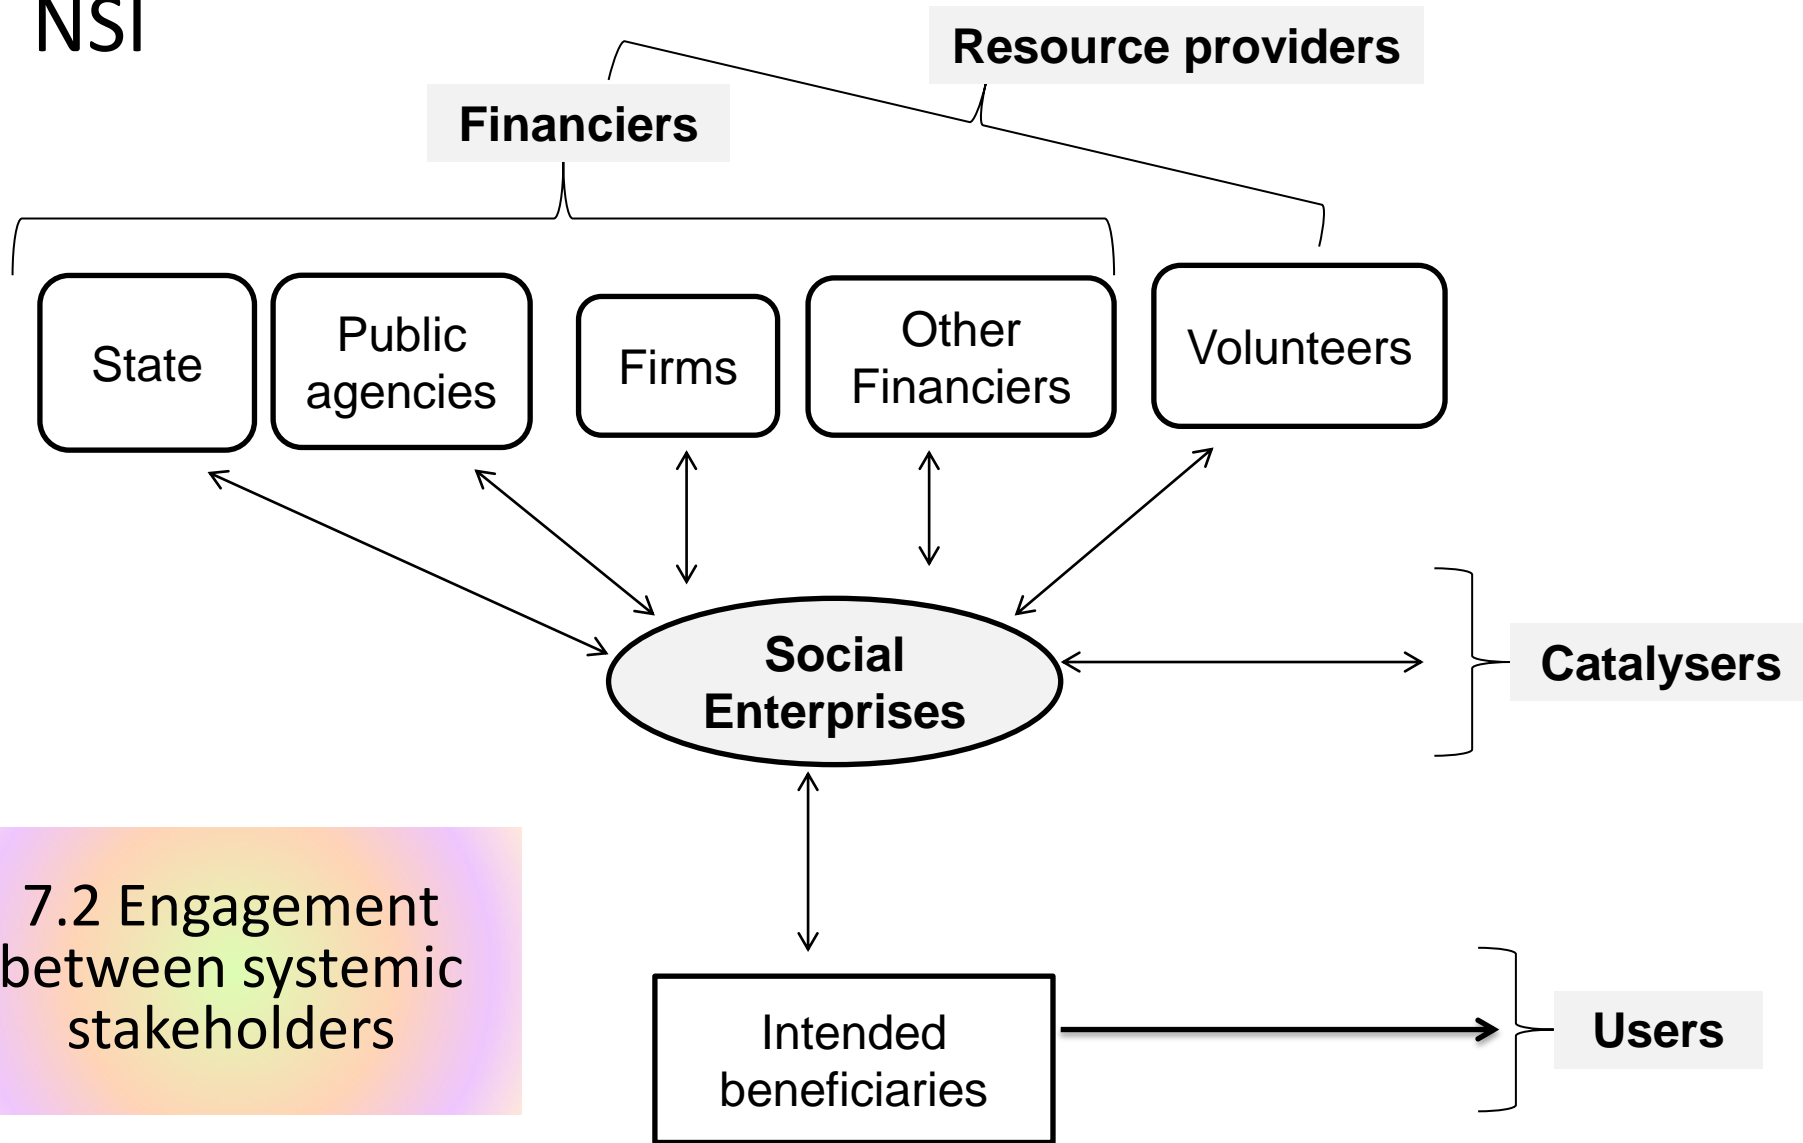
NSI

Resource providers

Financiers

State

Public agencies

Firms

Other Financiers

Volunteers

Social Enterprises

Catalysers

7.2 Engagement between systemic stakeholders

Intended beneficiaries

Users